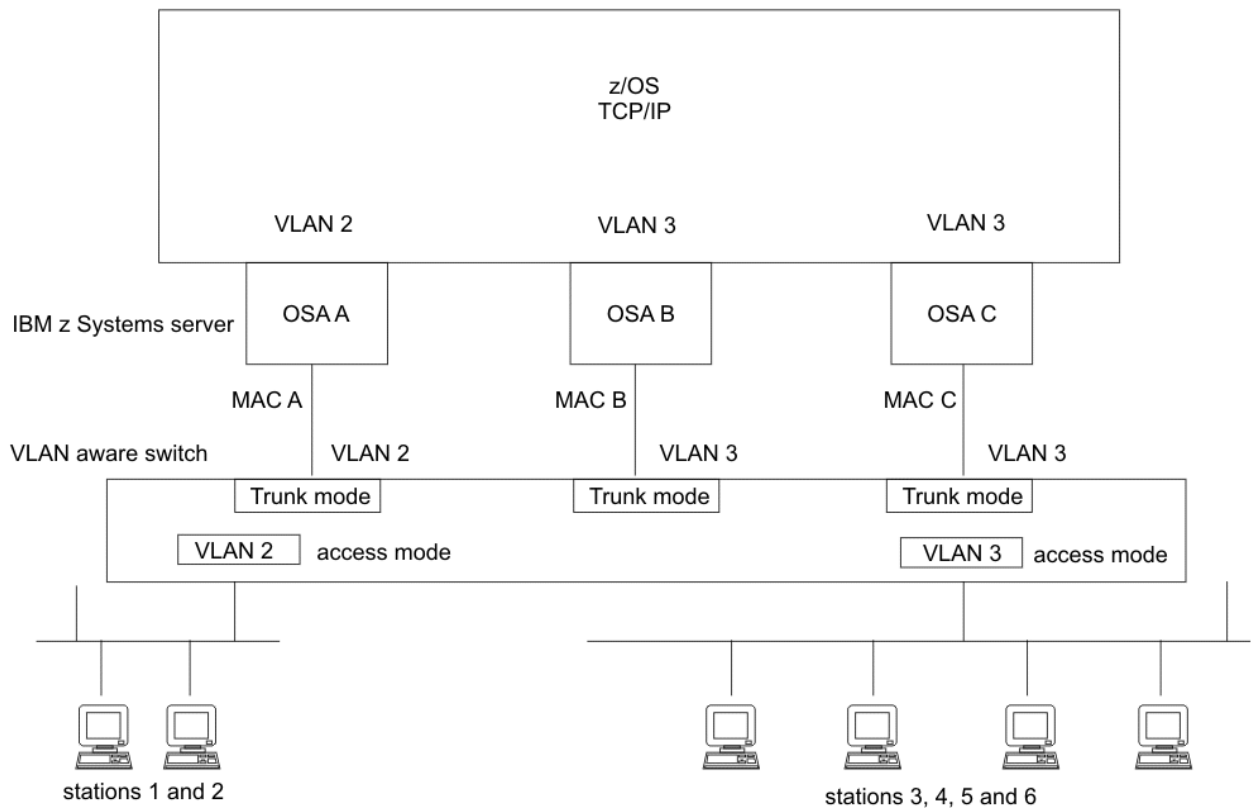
z/OS
TCP/IP

VLAN 2

VLAN 3

VLAN 3

IBM z Systems server

OSA A

OSA B

OSA C

MAC A

MAC B

MAC C

VLAN aware switch

VLAN 2

VLAN 3

VLAN 3

Trunk mode

Trunk mode

Trunk mode

VLAN 2 access mode

VLAN 3 access mode

stations 1 and 2

stations 3, 4, 5 and 6